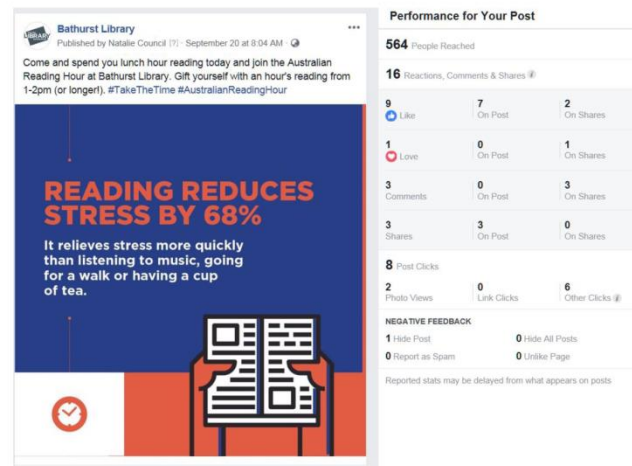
LIBRARY
Bathurst Library
Published by Natalie Council [?] · September 20 at 8:04 AM ·

Come and spend you lunch hour reading today and join the Australian Reading Hour at Bathurst Library. Gift yourself with an hour's reading from 1-2pm (or longer!). #TakeTheTime #AustralianReadingHour

READING REDUCES STRESS BY 68%

It relieves stress more quickly than listening to music, going for a walk or having a cup of tea.

Performance for Your Post

564 People Reached

16 Reactions, Comments & Shares

| | | |
|---|---|---|
| 9 Like | 7 On Post | 2 On Shares |
| 1 Love | 0 On Post | 1 On Shares |
| 3 Comments | 0 On Post | 3 On Shares |
| 3 Shares | 3 On Post | 0 On Shares |

8 Post Clicks

| | | |
|---|---|---|
| 2 Photo Views | 0 Link Clicks | 6 Other Clicks |

NEGATIVE FEEDBACK

1 Hide Post
0 Hide All Posts
0 Report as Spam
0 Unlike Page

Reported stats may be delayed from what appears on posts